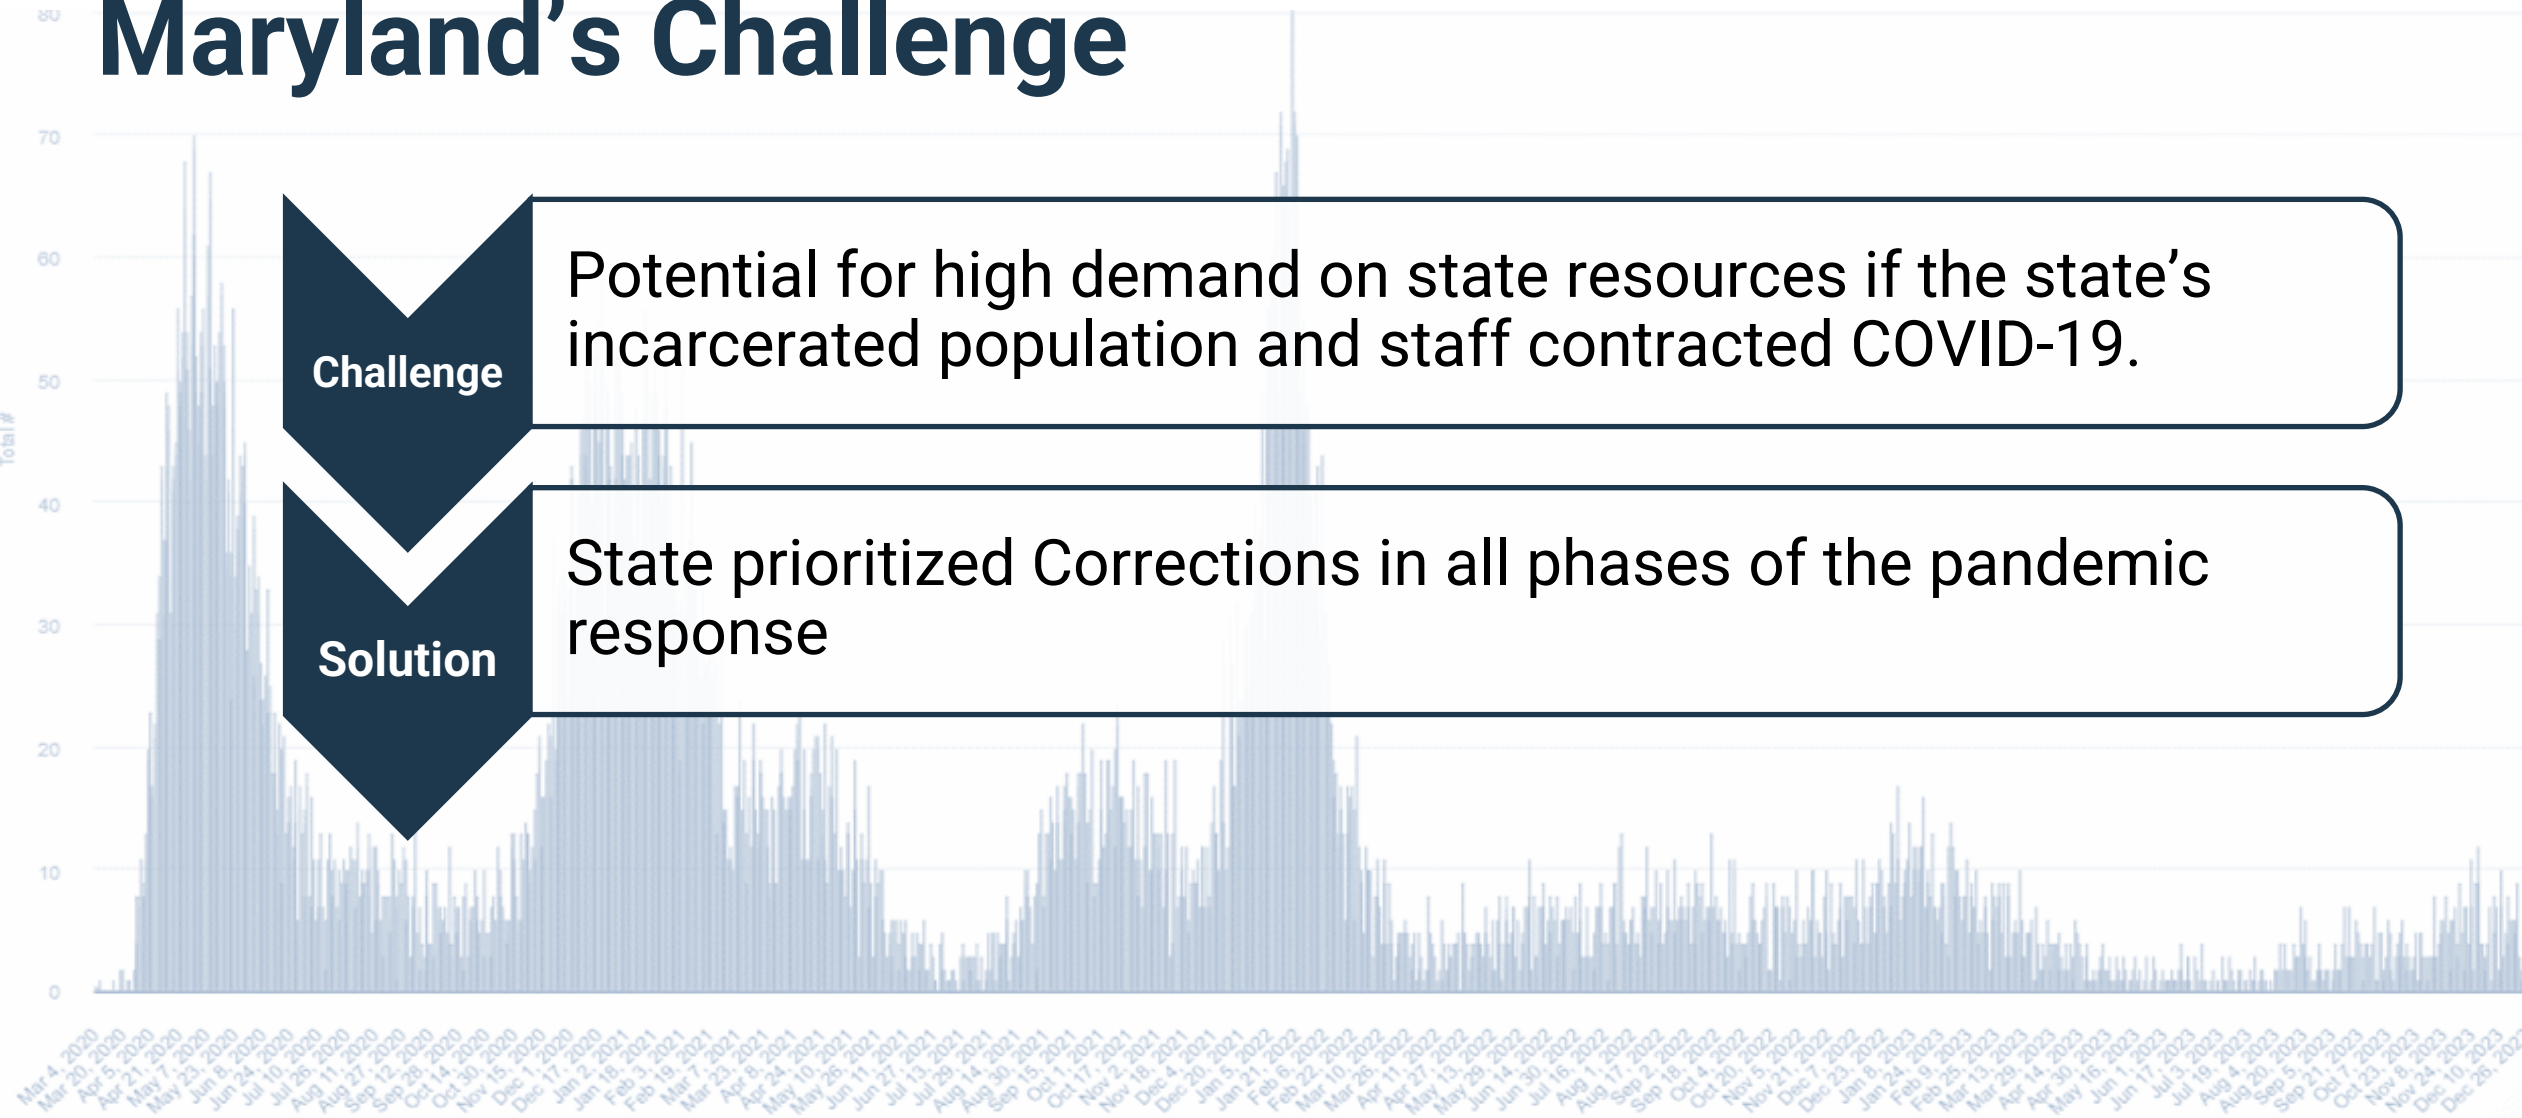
Maryland's Challenge

Challenge

Potential for high demand on state resources if the state's incarcerated population and staff contracted COVID-19.

Solution

State prioritized Corrections in all phases of the pandemic response